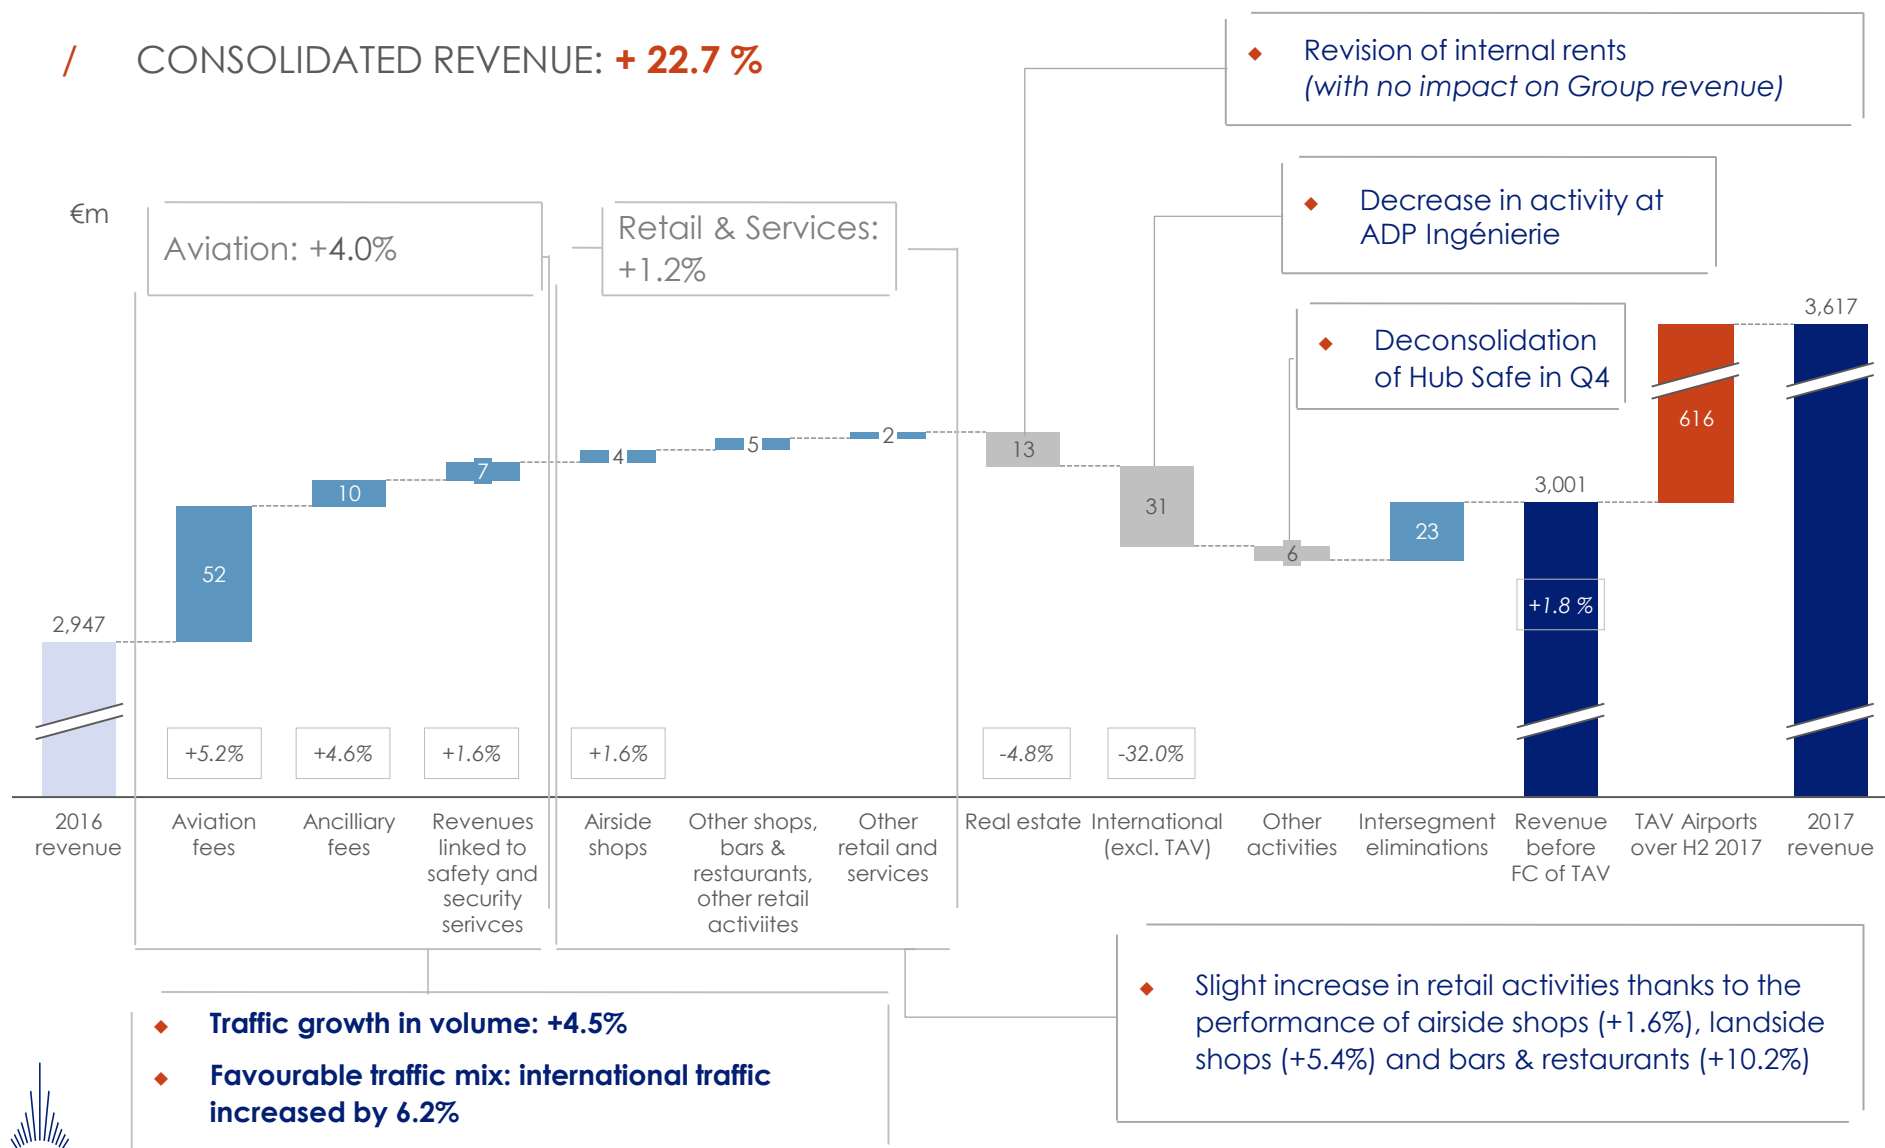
/ CONSOLIDATED REVENUE: + 22.7 %

◆ Revision of internal rents (with no impact on Group revenue)

◆ Decrease in activity at ADP Ingénierie

◆ Deconsolidation of Hub Safe in Q4

€m

Aviation: +4.0%

Retail & Services: +1.2%

2,947
52
10
7
4
5
2
13
31
6
23
3,001
+1.8 %
616
3,617

+5.2%
+4.6%
+1.6%
+1.6%
-4.8%
-32.0%

2016 revenue
Aviation fees
Ancilliary fees
Revenues linked to safety and security serivces
Airside shops
Other shops, bars & restaurants, other retail activiites
Other retail and services
Real estate
International (excl. TAV)
Other activities
Intersegment eliminations
Revenue before FC of TAV
TAV Airports over H2 2017
2017 revenue

◆ Traffic growth in volume: +4.5%
◆ Favourable traffic mix: international traffic increased by 6.2%

◆ Slight increase in retail activities thanks to the performance of airside shops (+1.6%), landside shops (+5.4%) and bars & restaurants (+10.2%)